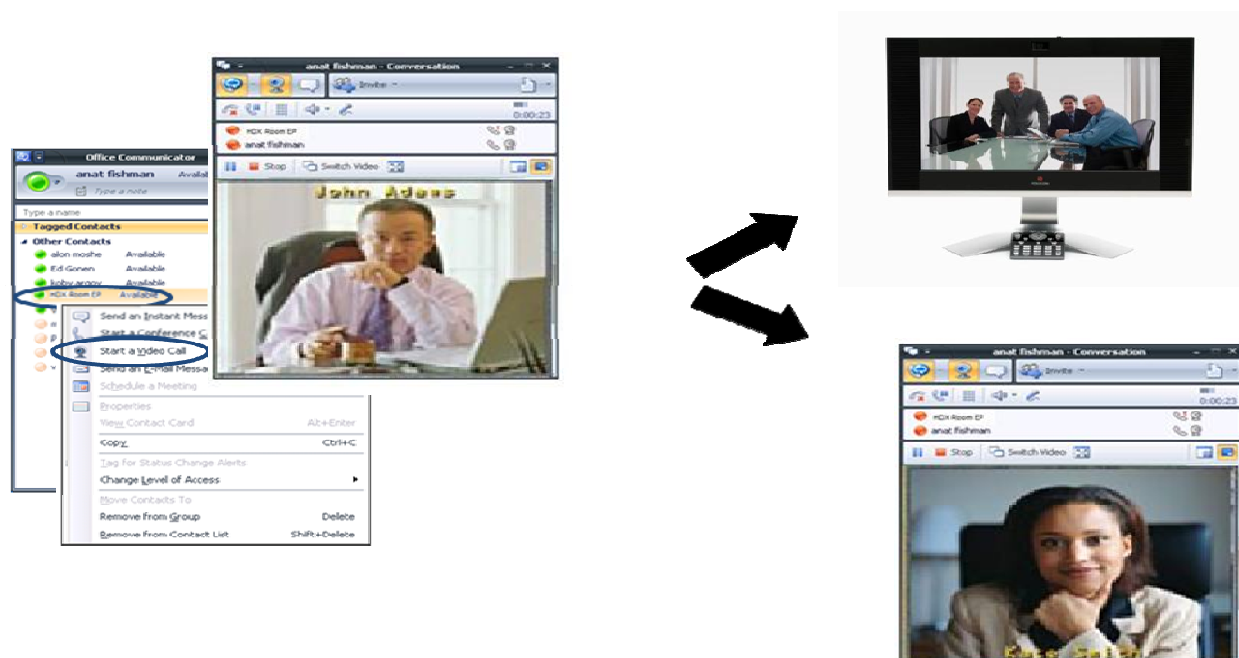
Office Communicator
anat fishman Availa
Type a note
Type a name
Tagged Contacts
Other Contacts
alon moshe Available
Edi Gonen Available
kobby argov Available
HDX Room EP Available

Send an Instant Mess
Start a Conference C
Start a Video Call
Send an E-Mail Messa
Schedule a Meeting
Properties
View Contact Card Alt+Enter
Copy Ctrl+C
Tag for Status Change Alerts
Change Level of Access
Move Contacts To
Remove From Group Delete
Remove From Contact List Shift+Delete

anat fishman - Conversation
Invite
0:00:23
HDX Room EP
anat fishman
Stop
Switch Video
John Adams

anat fishman - Conversation
Invite
0:00:23
HDX Room EP
anat fishman
Stop
Switch Video
Kate Smith